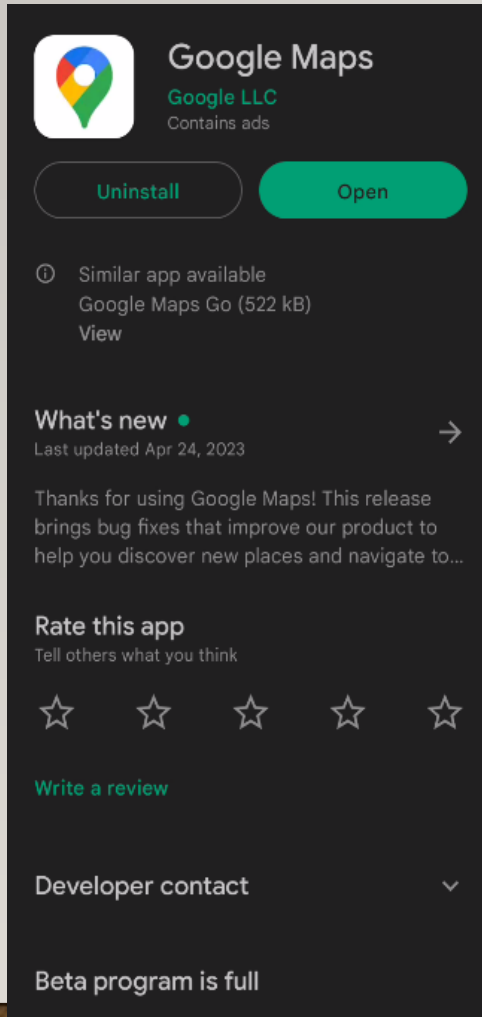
Google Maps
Google LLC
Contains ads

Uninstall
Open

Similar app available
Google Maps Go (522 kB)
View

What's new
Last updated Apr 24, 2023

Thanks for using Google Maps! This release brings bug fixes that improve our product to help you discover new places and navigate to...

Rate this app
Tell others what you think

Write a review

Developer contact

Beta program is full